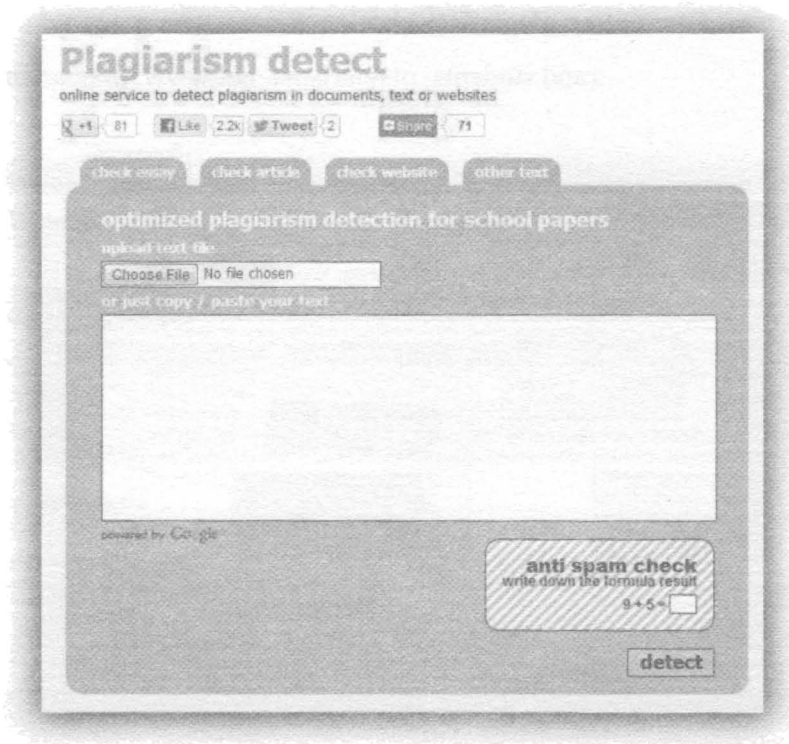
Plagiarism detect
online service to detect plagiarism in documents, text or websites

+1 81 Like 2.2k Tweet 2 Share 71

check essay check article check website other text

optimized plagiarism detection for school papers
upload text file
Choose File No file chosen
or just copy / paste your text

powered by Google

anti spam check
write down the formula result
9 + 5 =

detect